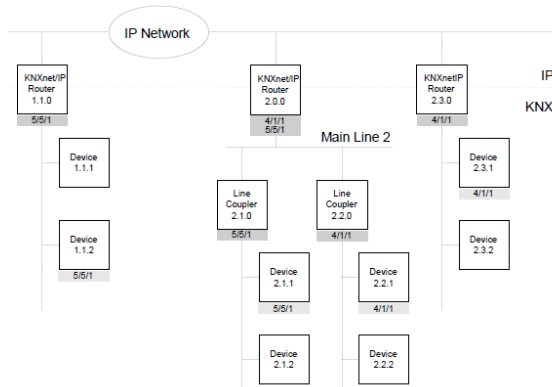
IP Network

KNXnet/IP Router 1.1.0
5/5/1

KNXnet/IP Router 2.0.0
4/1/1
5/5/1

KNXnet/IP Router 2.3.0
4/1/1

IP

KNX

Main Line 2

Device 1.1.1

Device 1.1.2
5/5/1

Line Coupler 2.1.0
5/5/1

Line Coupler 2.2.0
4/1/1

Device 2.3.1
4/1/1

Device 2.3.2

Device 2.1.1
5/5/1

Device 2.2.1
4/1/1

Device 2.1.2

Device 2.2.2